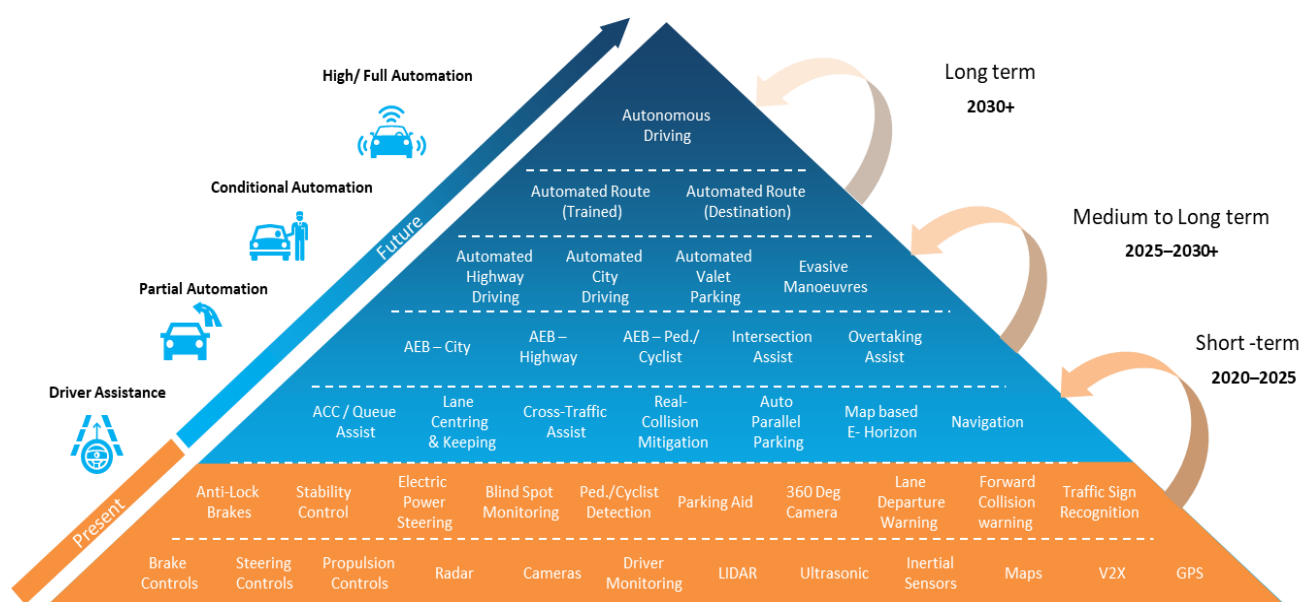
High/ Full Automation

Conditional Automation

Partial Automation

Driver Assistance

Future

Present

Long term
2030+

Medium to Long term
2025–2030+

Short -term
2020–2025

Autonomous Driving

Automated Route (Trained) | Automated Route (Destination)

Automated Highway Driving | Automated City Driving | Automated Valet Parking | Evasive Manoeuvres

AEB – City | AEB – Highway | AEB – Ped./ Cyclist | Intersection Assist | Overtaking Assist

ACC / Queue Assist | Lane Centring & Keeping | Cross-Traffic Assist | Real-Collision Mitigation | Auto Parallel Parking | Map based E- Horizon | Navigation

Anti-Lock Brakes | Stability Control | Electric Power Steering | Blind Spot Monitoring | Ped./Cyclist Detection | Parking Aid | 360 Deg Camera | Lane Departure Warning | Forward Collision warning | Traffic Sign Recognition

Brake Controls | Steering Controls | Propulsion Controls | Radar | Cameras | Driver Monitoring | LIDAR | Ultrasonic | Inertial Sensors | Maps | V2X | GPS